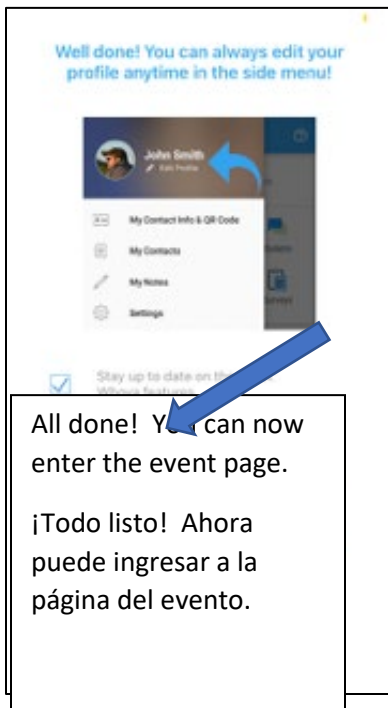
Well done! You can always edit your profile anytime in the side menu!

John Smith
Edit Profile

My Contact Info & QR Code

My Contacts

My Notes

Settings

Stay up to date on the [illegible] Whova features

All done! Y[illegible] can now enter the event page.

¡Todo listo! Ahora puede ingresar a la página del evento.